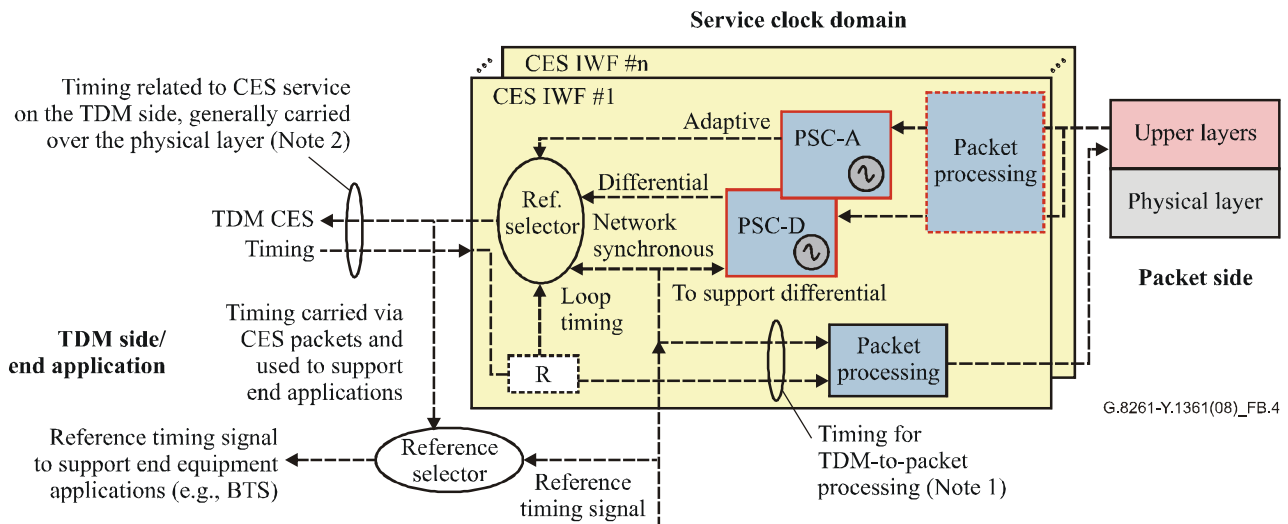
Service clock domain

CES IWF #n

CES IWF #1

Timing related to CES service on the TDM side, generally carried over the physical layer (Note 2)

Adaptive

PSC-A

Packet processing

Upper layers

Physical layer

Differential

Ref. selector

Network synchronous

PSC-D

TDM CES

Timing

To support differential

Packet side

Loop timing

Timing carried via CES packets and used to support end applications

TDM side/ end application

R

Packet processing

G.8261-Y.1361(08)_FB.4

Reference timing signal to support end equipment applications (e.g., BTS)

Reference selector

Reference timing signal

Timing for TDM-to-packet processing (Note 1)